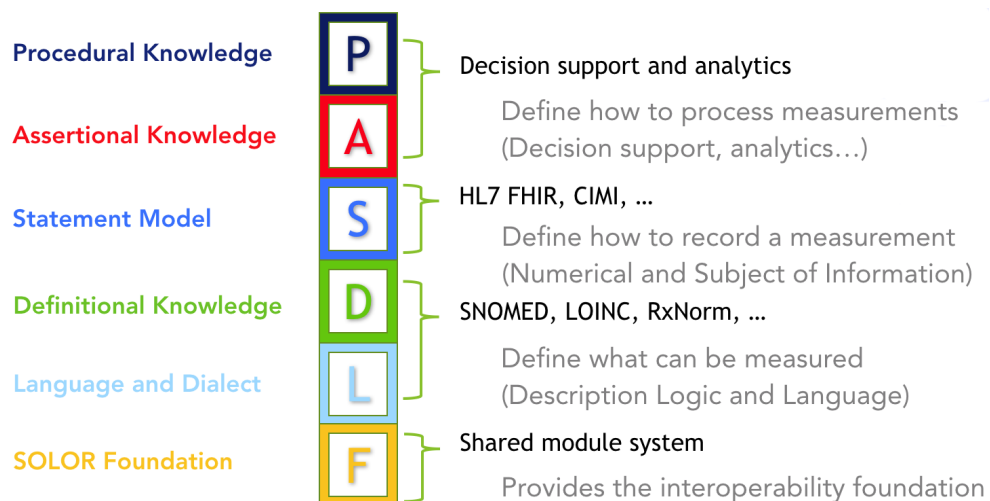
Procedural Knowledge
P
Assertional Knowledge
A
Statement Model
S
Definitional Knowledge
D
Language and Dialect
L
SOLOR Foundation
F

Decision support and analytics
Define how to process measurements
(Decision support, analytics…)

HL7 FHIR, CIMI, …
Define how to record a measurement
(Numerical and Subject of Information)

SNOMED, LOINC, RxNorm, …
Define what can be measured
(Description Logic and Language)

Shared module system
Provides the interoperability foundation